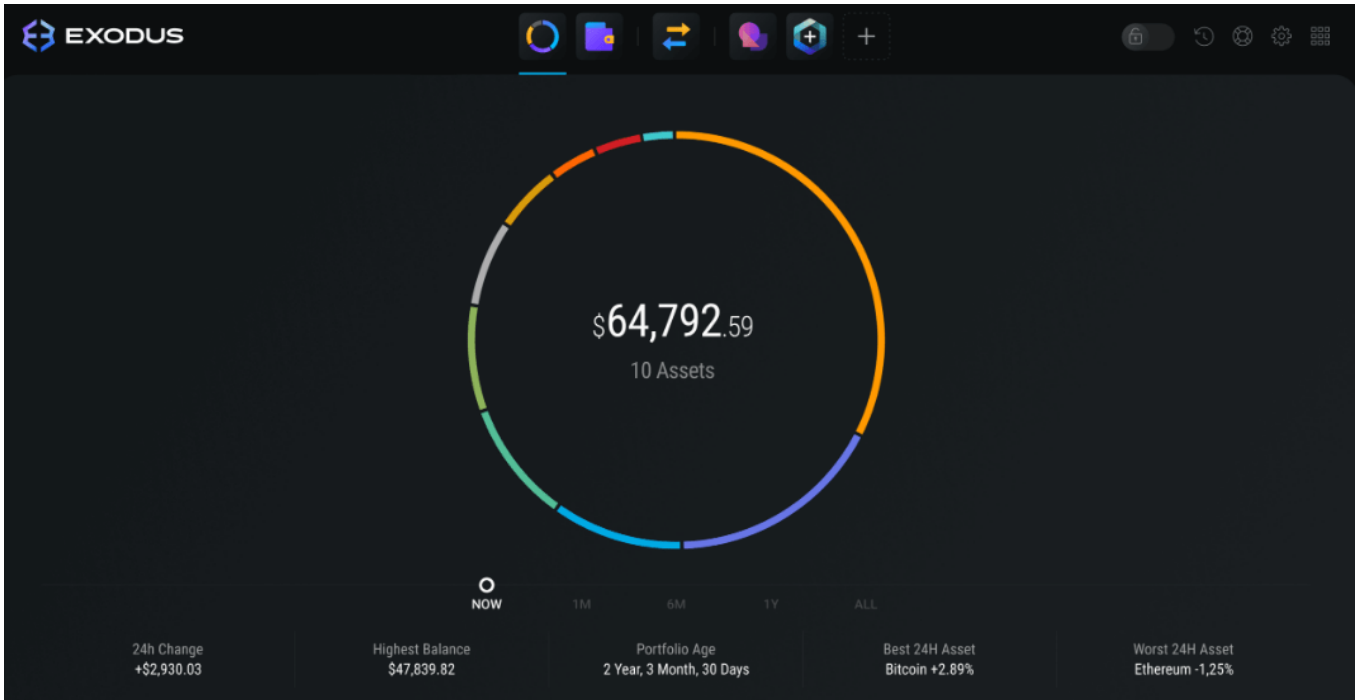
EXODUS

+

$64,792.59
10 Assets

NOW 1M 6M 1Y ALL

24h Change
+$2,930.03

Highest Balance
$47,839.82

Portfolio Age
2 Year, 3 Month, 30 Days

Best 24H Asset
Bitcoin +2.89%

Worst 24H Asset
Ethereum -1,25%